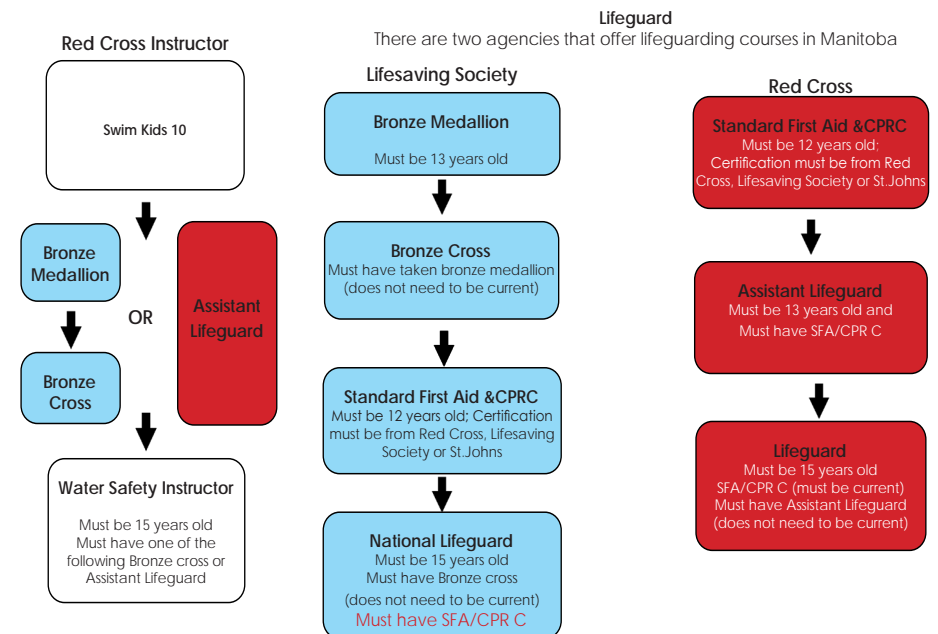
Lifeguard
There are two agencies that offer lifeguarding courses in Manitoba

Red Cross Instructor

Swim Kids 10

Bronze Medallion

OR

Assistant Lifeguard

Bronze Cross

Water Safety Instructor
Must be 15 years old
Must have one of the following Bronze cross or Assistant Lifeguard

Lifesaving Society

Bronze Medallion
Must be 13 years old

Bronze Cross
Must have taken bronze medallion (does not need to be current)

Standard First Aid &CPRC
Must be 12 years old; Certification must be from Red Cross, Lifesaving Society or St.Johns

National Lifeguard
Must be 15 years old
Must have Bronze cross
(does not need to be current)
Must have SFA/CPR C

Red Cross

Standard First Aid &CPRC
Must be 12 years old;
Certification must be from Red Cross, Lifesaving Society or St.Johns

Assistant Lifeguard
Must be 13 years old and
Must have SFA/CPR C

Lifeguard
Must be 15 years old
SFA/CPR C (must be current)
Must have Assistant Lifeguard
(does not need to be current)